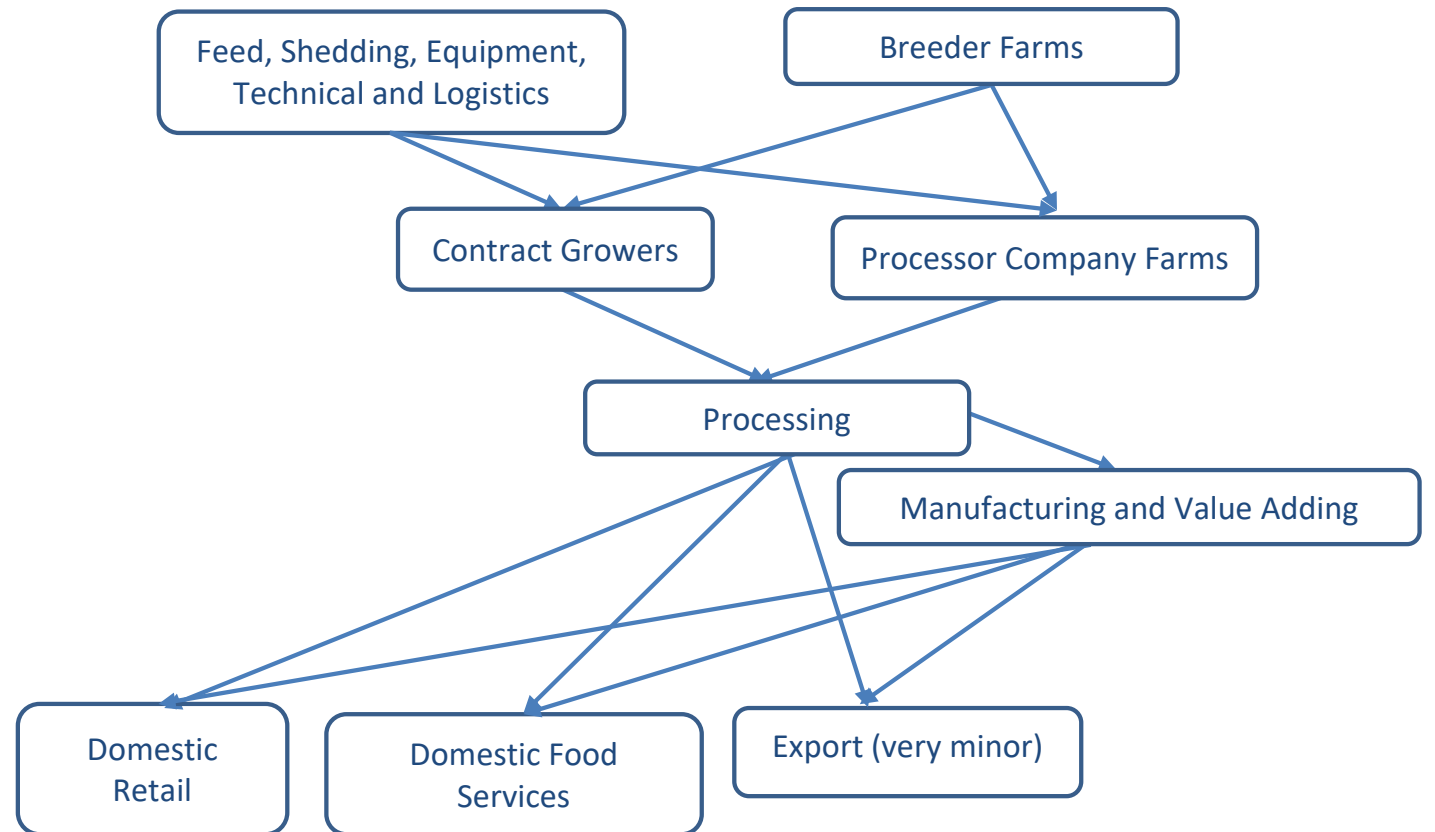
Feed, Shedding, Equipment, Technical and Logistics

Breeder Farms

Contract Growers

Processor Company Farms

Processing

Manufacturing and Value Adding

Domestic Retail

Domestic Food Services

Export (very minor)